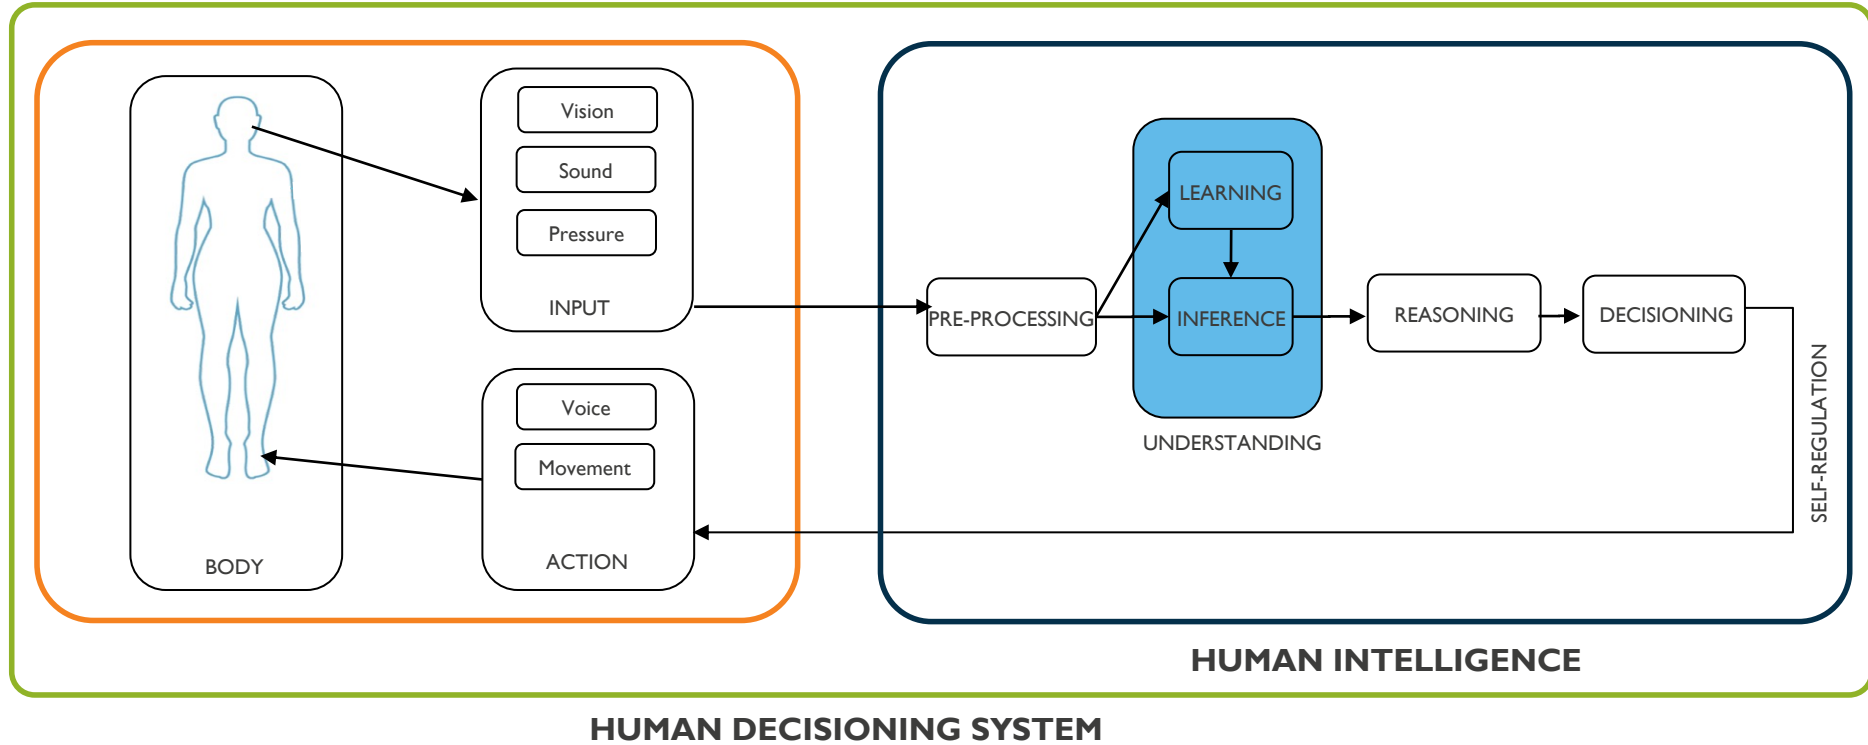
Vision

Sound

Pressure

INPUT

BODY

Voice

Movement

ACTION

LEARNING

PRE-PROCESSING

INFERENCE

REASONING

DECISIONING

UNDERSTANDING

SELF-REGULATION

HUMAN INTELLIGENCE

HUMAN DECISIONING SYSTEM